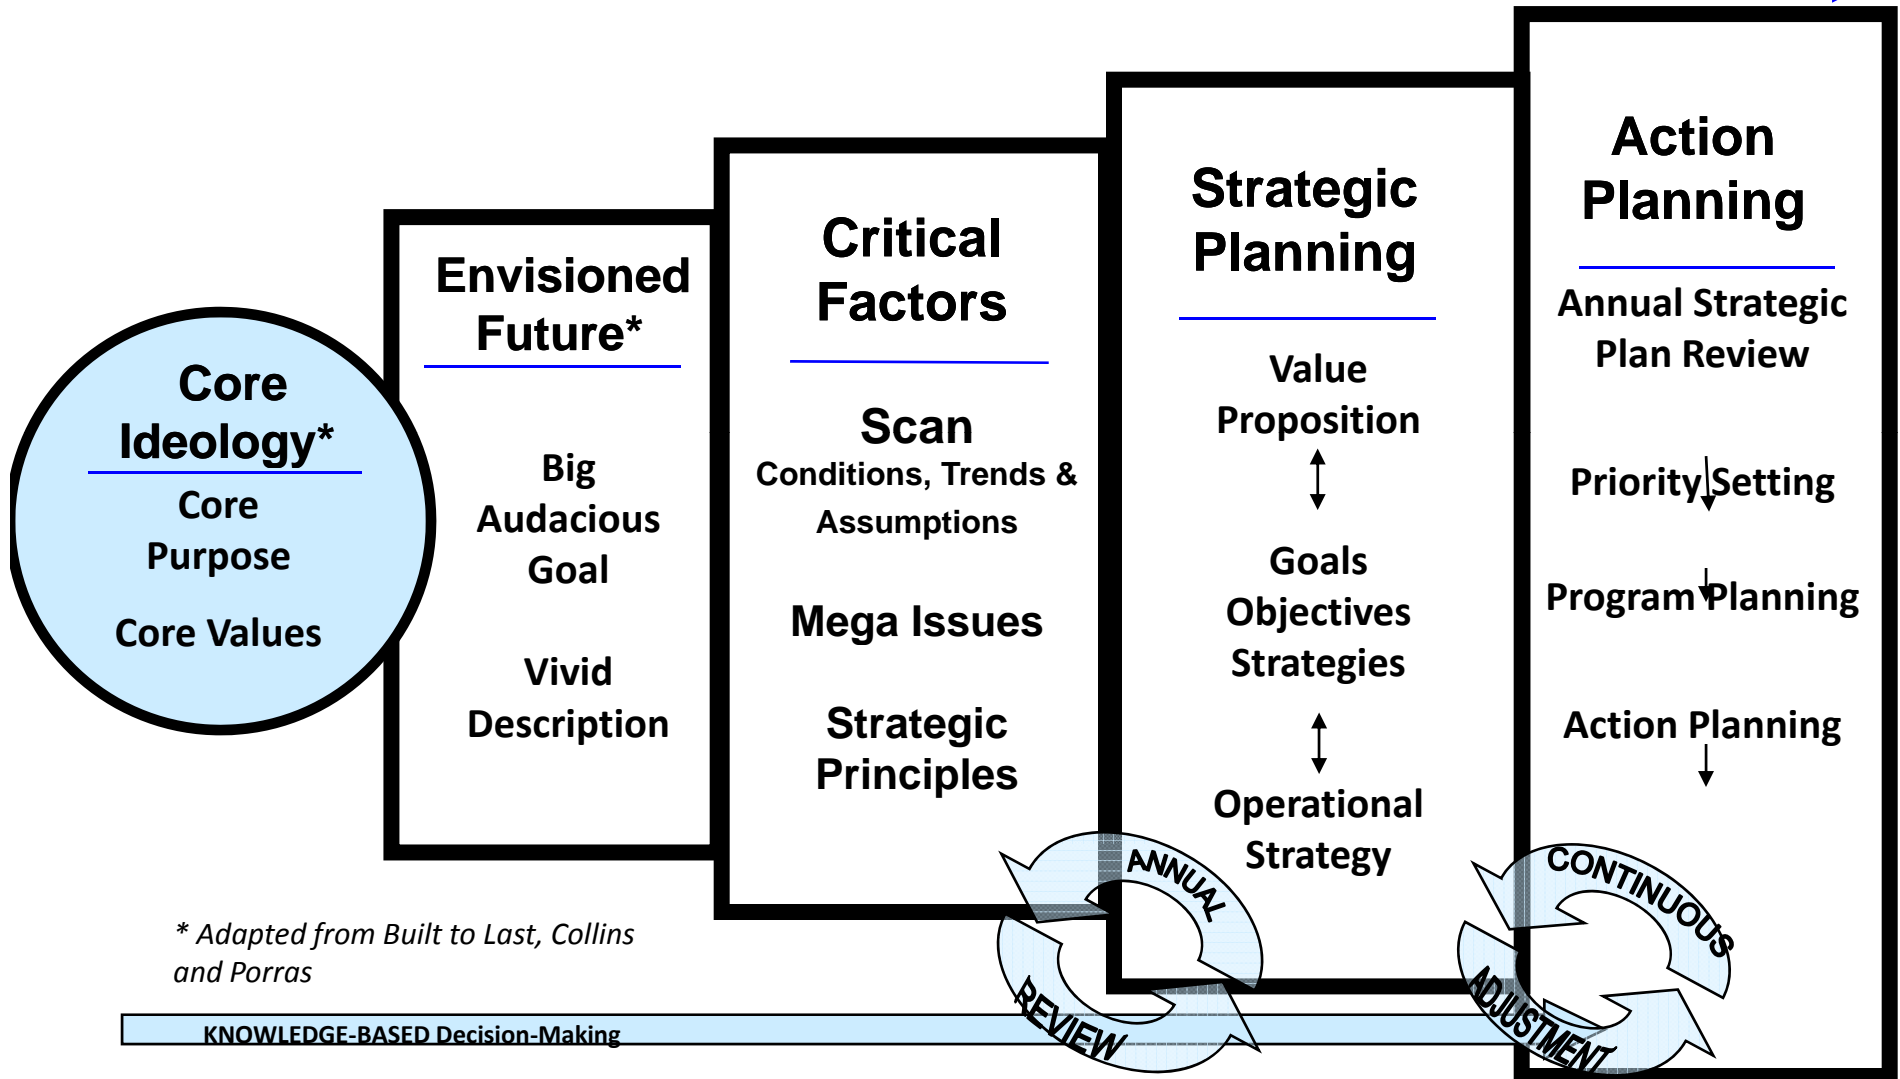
Core Ideology*

Core Purpose

Core Values

Envisioned Future*

Big Audacious Goal

Vivid Description

Critical Factors

Scan
Conditions, Trends & Assumptions

Mega Issues

Strategic Principles

Strategic Planning

Value Proposition

Goals
Objectives
Strategies

Operational Strategy

Action Planning

Annual Strategic Plan Review

Priority Setting

Program Planning

Action Planning

ANNUAL REVIEW

CONTINUOUS ADJUSTMENT

* Adapted from Built to Last, Collins and Porras

KNOWLEDGE-BASED Decision-Making